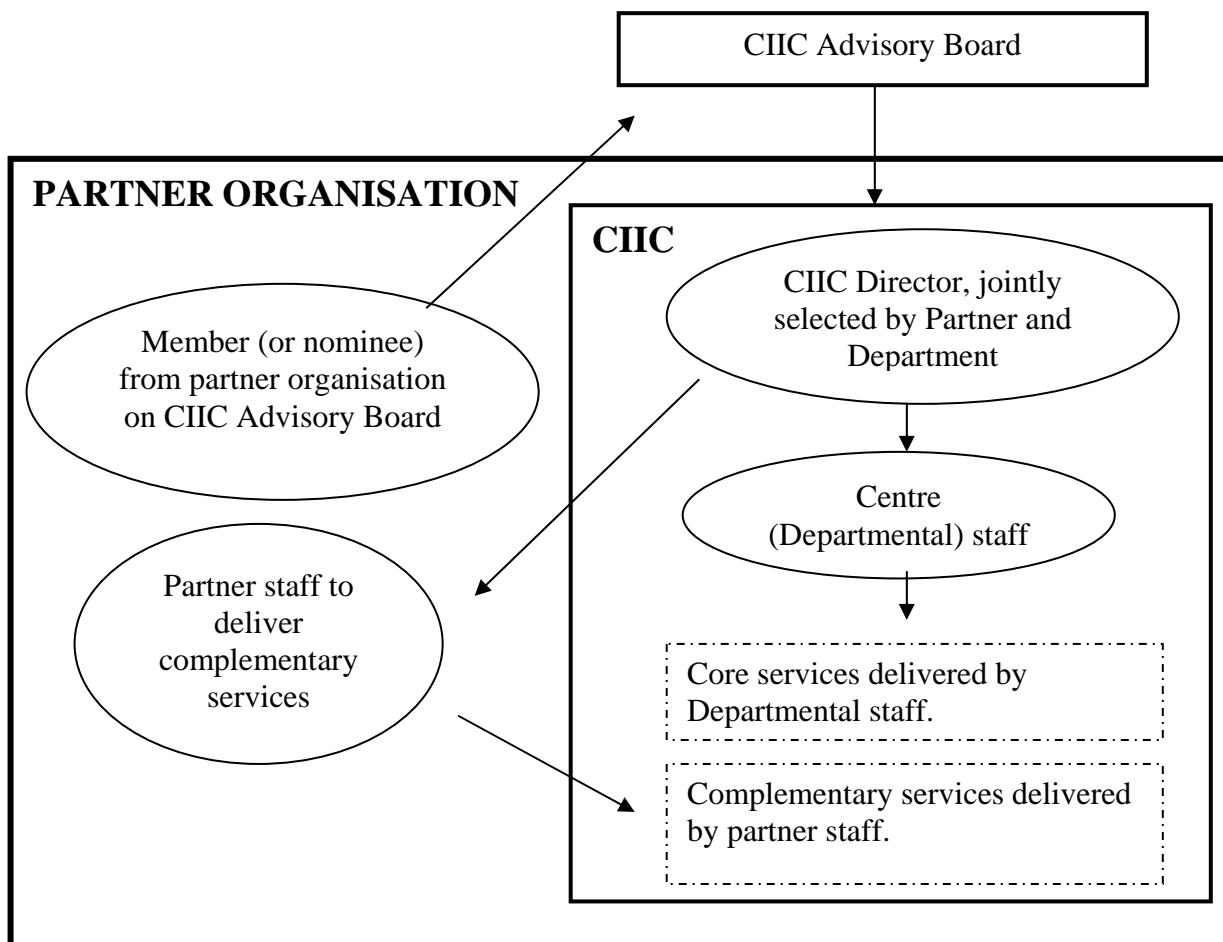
CIIC Advisory Board

PARTNER ORGANISATION

CIIC

CIIC Director, jointly selected by Partner and Department

Member (or nominee) from partner organisation on CIIC Advisory Board

Centre (Departmental) staff

Partner staff to deliver complementary services

Core services delivered by Departmental staff.

Complementary services delivered by partner staff.